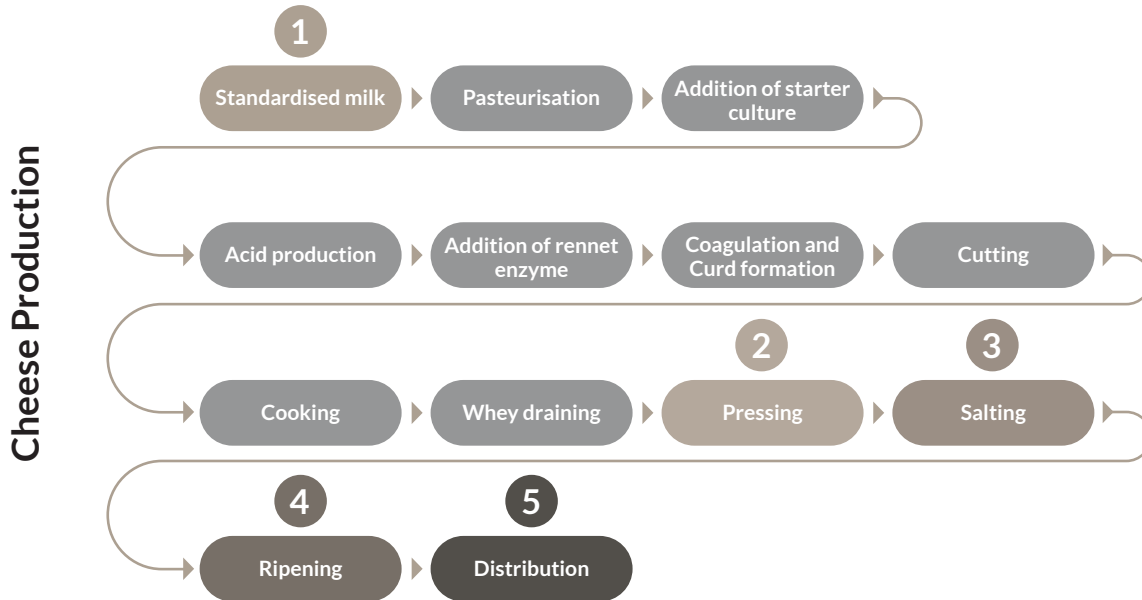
Cheese Production

1
Standardised milk
Pasteurisation
Addition of starter culture

Acid production
Addition of rennet enzyme
Coagulation and Curd formation
Cutting

Cooking
Whey draining
2
Pressing
3
Salting

4
Ripening
5
Distribution